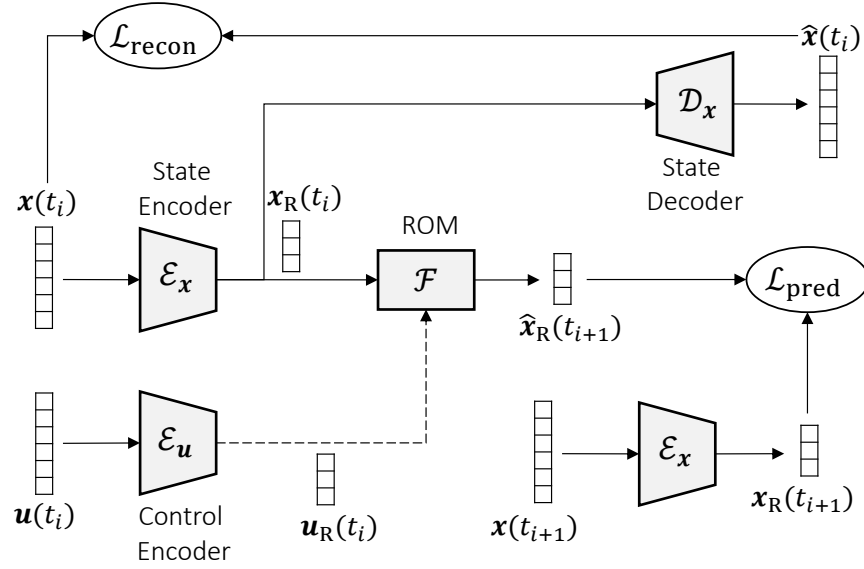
$\mathcal{L}_{\text{recon}}$

$\hat{\boldsymbol{x}}(t_i)$

$\mathcal{D}_{\boldsymbol{x}}$

State Decoder

State Encoder

$\boldsymbol{x}(t_i)$

$\boldsymbol{x}_{\text{R}}(t_i)$

ROM

$\mathcal{E}_{\boldsymbol{x}}$

$\mathcal{F}$

$\mathcal{L}_{\text{pred}}$

$\hat{\boldsymbol{x}}_{\text{R}}(t_{i+1})$

$\mathcal{E}_{\boldsymbol{u}}$

$\mathcal{E}_{\boldsymbol{x}}$

$\boldsymbol{u}(t_i)$

Control Encoder

$\boldsymbol{u}_{\text{R}}(t_i)$

$\boldsymbol{x}(t_{i+1})$

$\boldsymbol{x}_{\text{R}}(t_{i+1})$